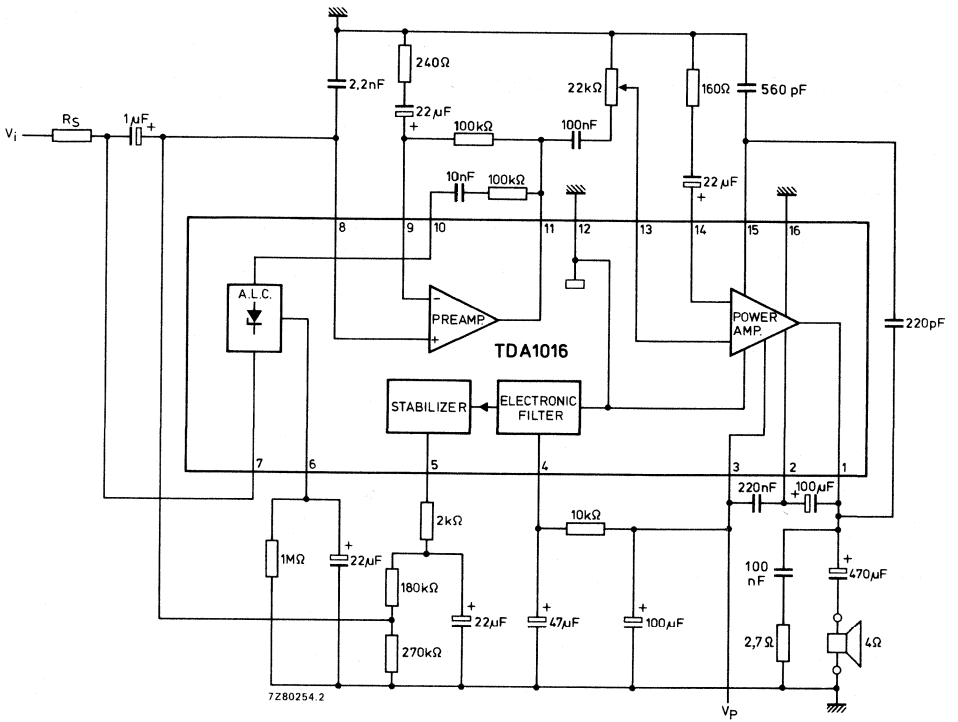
$V_i$
$R_S$
1$\mu$F
+
2,2nF
240Ω
22$\mu$F
+
100kΩ
100nF
22kΩ
160Ω
560 pF
10nF
100kΩ
22$\mu$F
+
8
9
10
11
12
13
14
15
16
A.L.C.
-
PREAMP.
+
POWER AMP.
220pF
TDA1016
STABILIZER
ELECTRONIC FILTER
7
6
5
4
3
2
1
220nF
+
100$\mu$F
2kΩ
10kΩ
1MΩ
+
22$\mu$F
180kΩ
+
22$\mu$F
+
47$\mu$F
+
100$\mu$F
100 nF
+
470$\mu$F
270kΩ
2,7Ω
4Ω
7Z80254.2
$V_P$